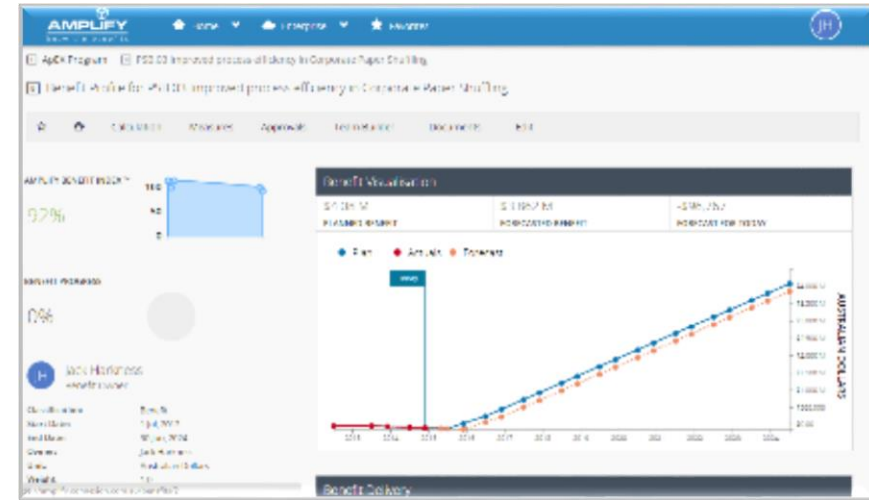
AMPLIFY

Home

Enterprise

Favourites

JH

ApOx Program

P50.03 Improved process efficiency in Corporate Paper Shuffling

Benefit Profile for P50.03 Improved process efficiency in Corporate Paper Shuffling

Calculation

Measures

Approvals

Documents

Edit

AMPLIFY BENEFIT INSIGHT

92%

100

50

0

BENEFIT PROGRESS

0%

JH

Jack Harkness

Benefit Owner

Classification

Start Date

End Date

Owner

Weight

Benefit Visualisation

PLANNED BENEFIT

FORECASTED BENEFIT

FORECAST FOR TODAY

Plan

Actuals

Forecast

AUSTRALIAN DOLLARS

Benefit Delivery